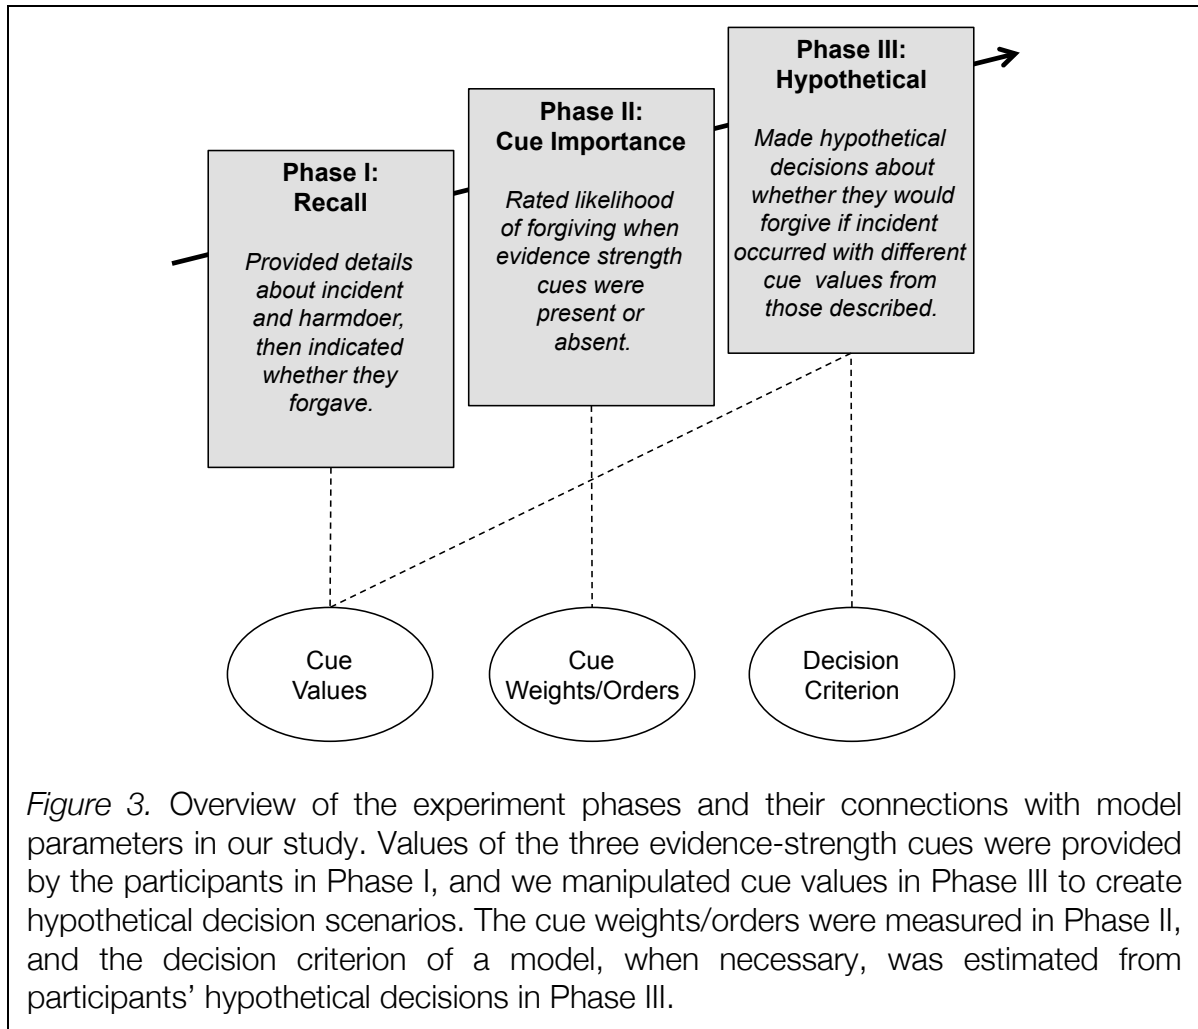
Phase I: Recall

Provided details about incident and harmdoer, then indicated whether they forgave.

Phase II: Cue Importance

Rated likelihood of forgiving when evidence strength cues were present or absent.

Phase III: Hypothetical

Made hypothetical decisions about whether they would forgive if incident occurred with different cue values from those described.

Cue Values

Cue Weights/Orders

Decision Criterion

*Figure 3.* Overview of the experiment phases and their connections with model parameters in our study. Values of the three evidence-strength cues were provided by the participants in Phase I, and we manipulated cue values in Phase III to create hypothetical decision scenarios. The cue weights/orders were measured in Phase II, and the decision criterion of a model, when necessary, was estimated from participants' hypothetical decisions in Phase III.